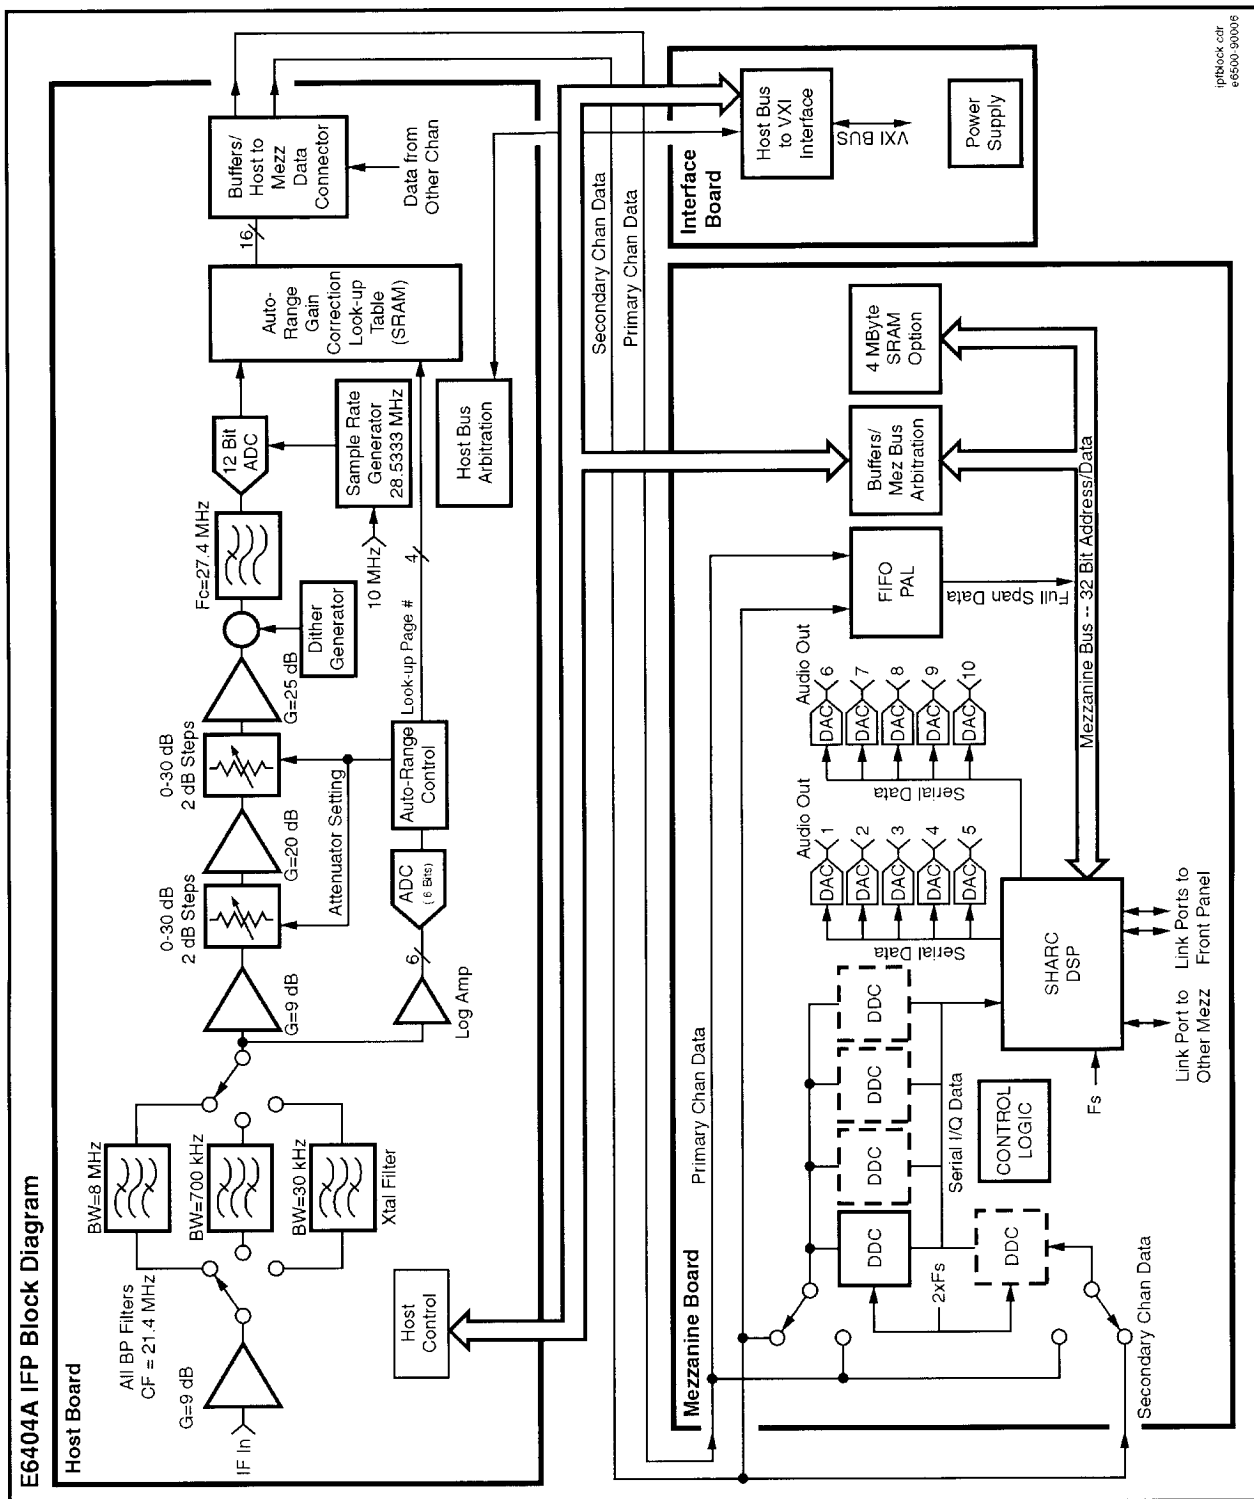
E6404A IFP Block Diagram

Host Board

IF In

G=9 dB

All BP Filters
CF = 21.4 MHz

BW=8 MHz

BW=700 kHz

BW=30 kHz

Xtal Filter

G=9 dB

0-30 dB
2 dB Steps

G=20 dB

0-30 dB
2 dB Steps

Attenuator Setting

G=25 dB

Dither Generator

Fc=27.4 MHz

12 Bit ADC

Sample Rate Generator 28.5333 MHz

10 MHz

Auto-Range Gain Correction Look-up Table (SRAM)

16

Buffers/ Host to Mezz Data Connector

Data from Other Chan

Log Amp

6

ADC (6 Bits)

Auto-Range Control

Look-up Page #

4

Host Bus Arbitration

Host Control

Secondary Chan Data

Primary Chan Data

Interface Board

Host Bus to VXI Interface

VXI BUS

Power Supply

Mezzanine Board

Primary Chan Data

DDC

DDC

DDC

DDC

DDC

2xFs

Serial I/Q Data

CONTROL LOGIC

Fs

Secondary Chan Data

SHARC DSP

Link Port to Other Mezz

Link Ports to Front Panel

Serial Data

DAC 1
DAC 2
DAC 3
DAC 4
DAC 5

Audio Out

Serial Data

DAC 6
DAC 7
DAC 8
DAC 9
DAC 10

Audio Out

FIFO PAL

Full Span Data

Buffers/ Mez Bus Arbitration

4 MByte SRAM Option

Mezzanine Bus -- 32 Bit Address/Data

ipfblock.cdr
e6500-90006